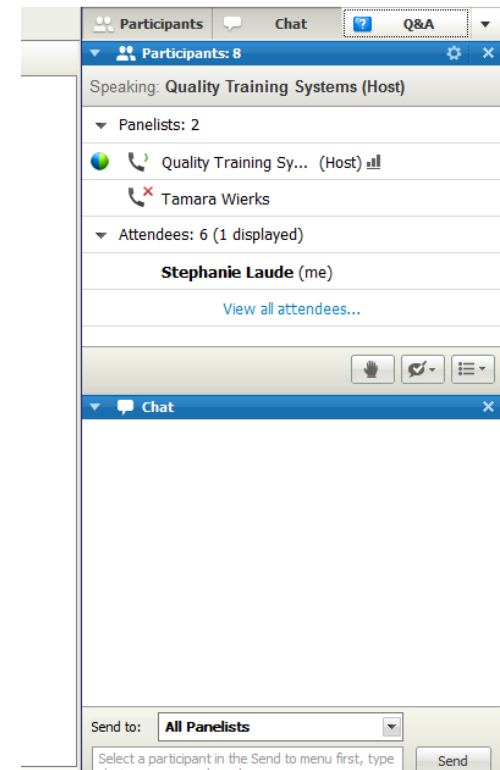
Participants Chat Q&A

Participants: 8

Speaking: Quality Training Systems (Host)

Panelists: 2

Quality Training Sy... (Host)

Tamara Wierks

Attendees: 6 (1 displayed)

Stephanie Laude (me)

View all attendees...

Chat

Send to: All Panelists

Select a participant in the Send to menu first, type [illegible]

Send